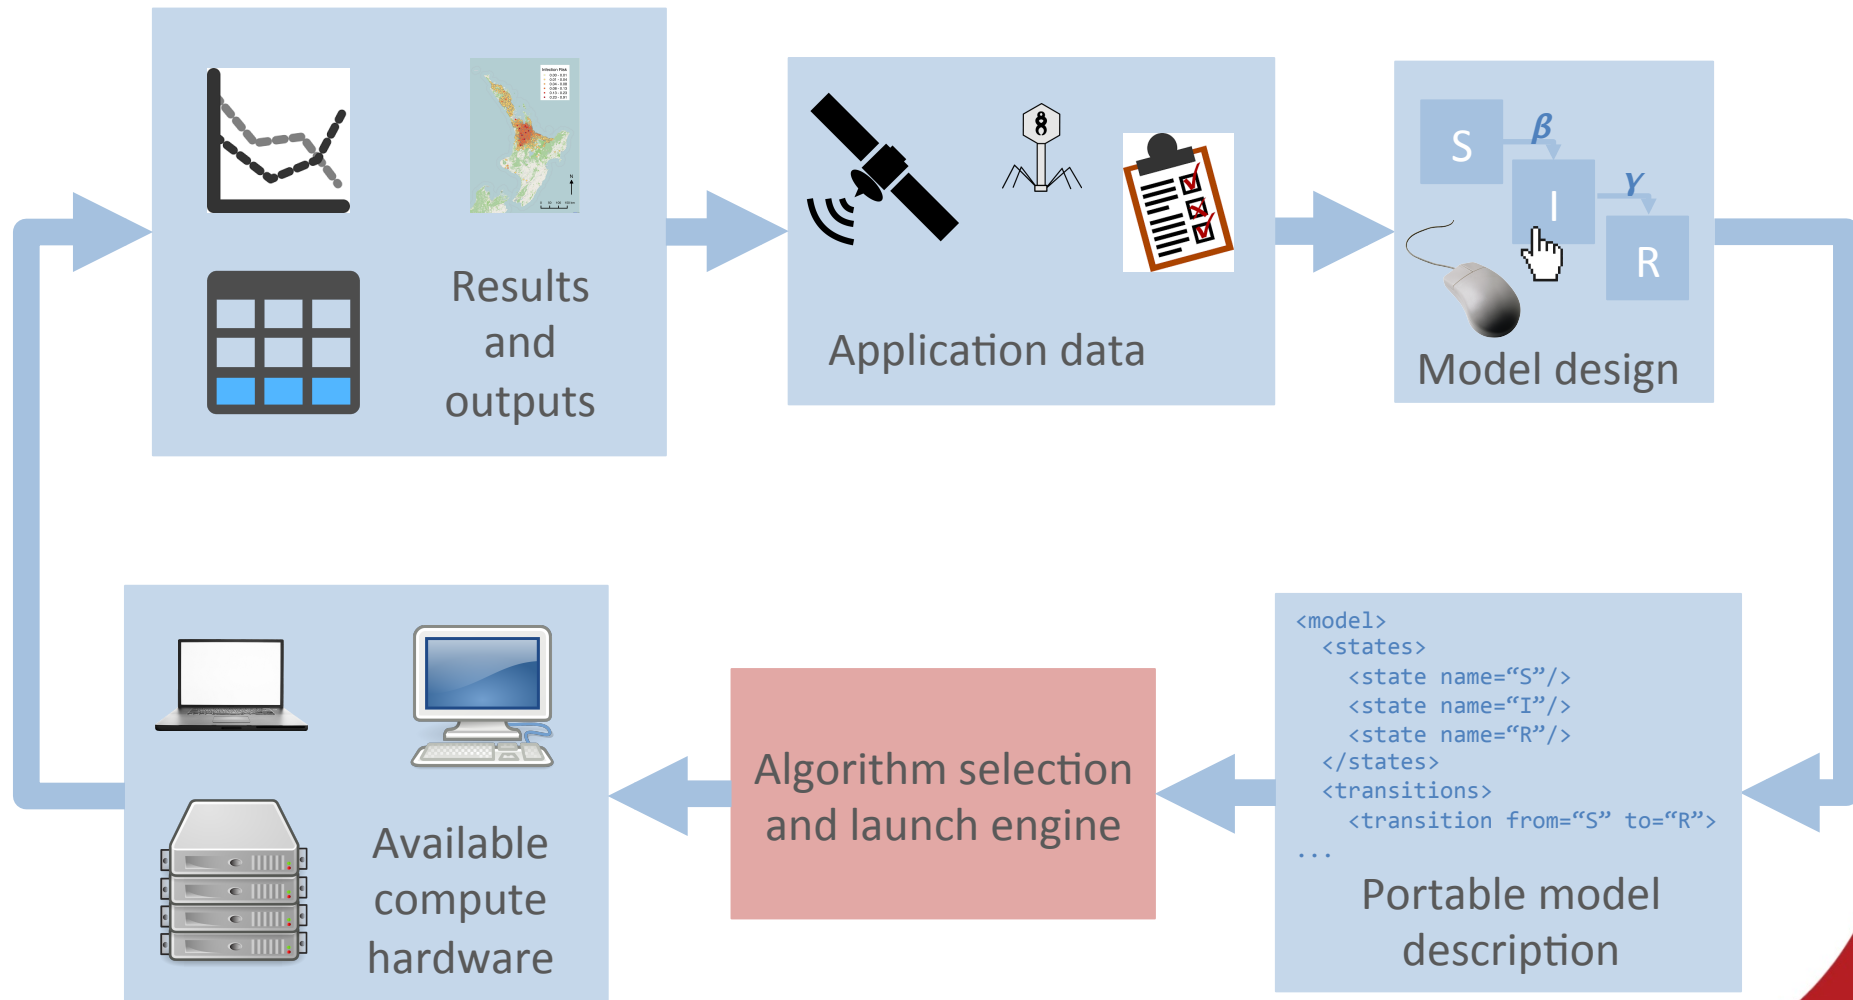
Results and outputs

Application data

S
$\beta$
I
$\gamma$
R
Model design

<model>
<states>
<state name="S"/>
<state name="I"/>
<state name="R"/>
</states>
<transitions>
<transition from="S" to="R">
...
Portable model description

Algorithm selection and launch engine

Available compute hardware